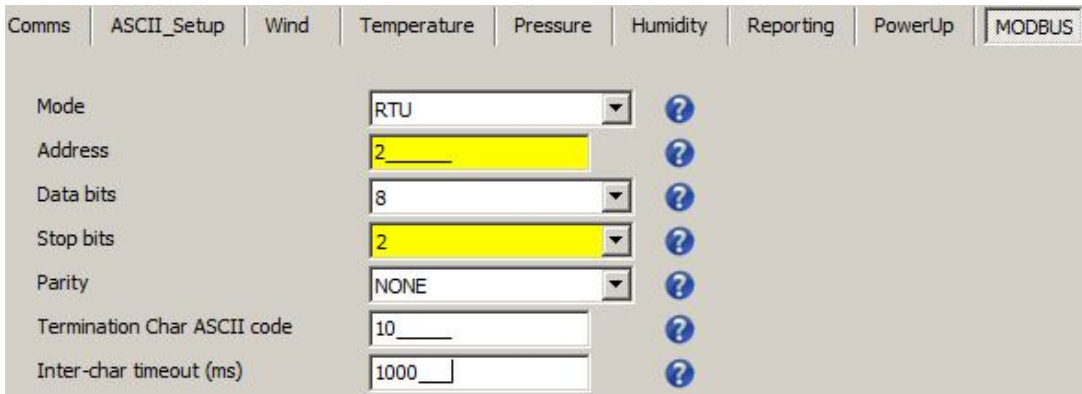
Comms | ASCII_Setup | Wind | Temperature | Pressure | Humidity | Reporting | PowerUp | MODBUS

| | |
|---|---|
| Mode | RTU |
| Address | 2______ |
| Data bits | 8 |
| Stop bits | 2 |
| Parity | NONE |
| Termination Char ASCII code | 10_____ |
| Inter-char timeout (ms) | 1000___ |